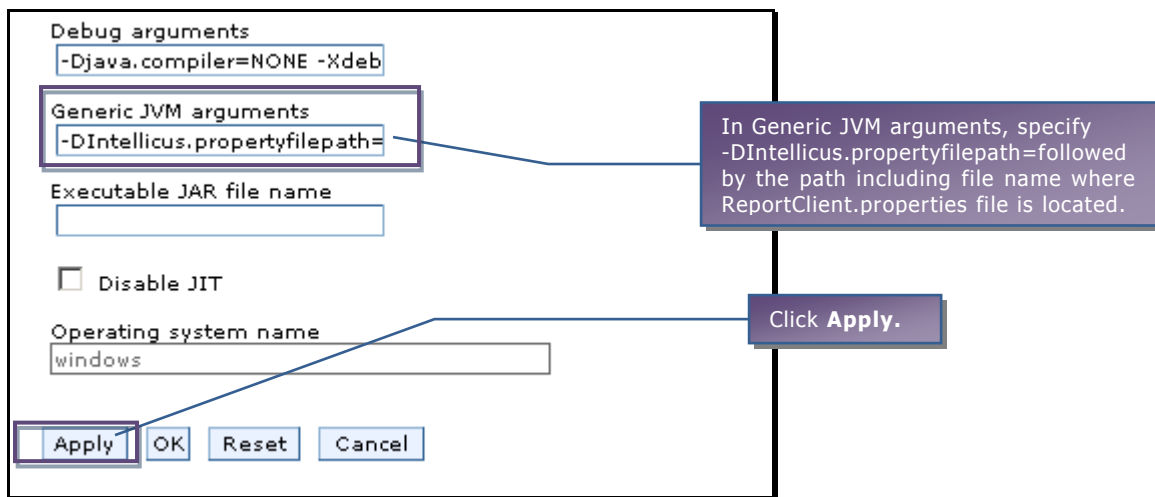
Debug arguments
-Djava.compiler=NONE -Xdeb

Generic JVM arguments
-DIntellicus.propertyfilepath=

In Generic JVM arguments, specify -DIntellicus.propertyfilepath=followed by the path including file name where ReportClient.properties file is located.

Executable JAR file name

Disable JIT

Click **Apply.**

Operating system name
windows

Apply OK Reset Cancel